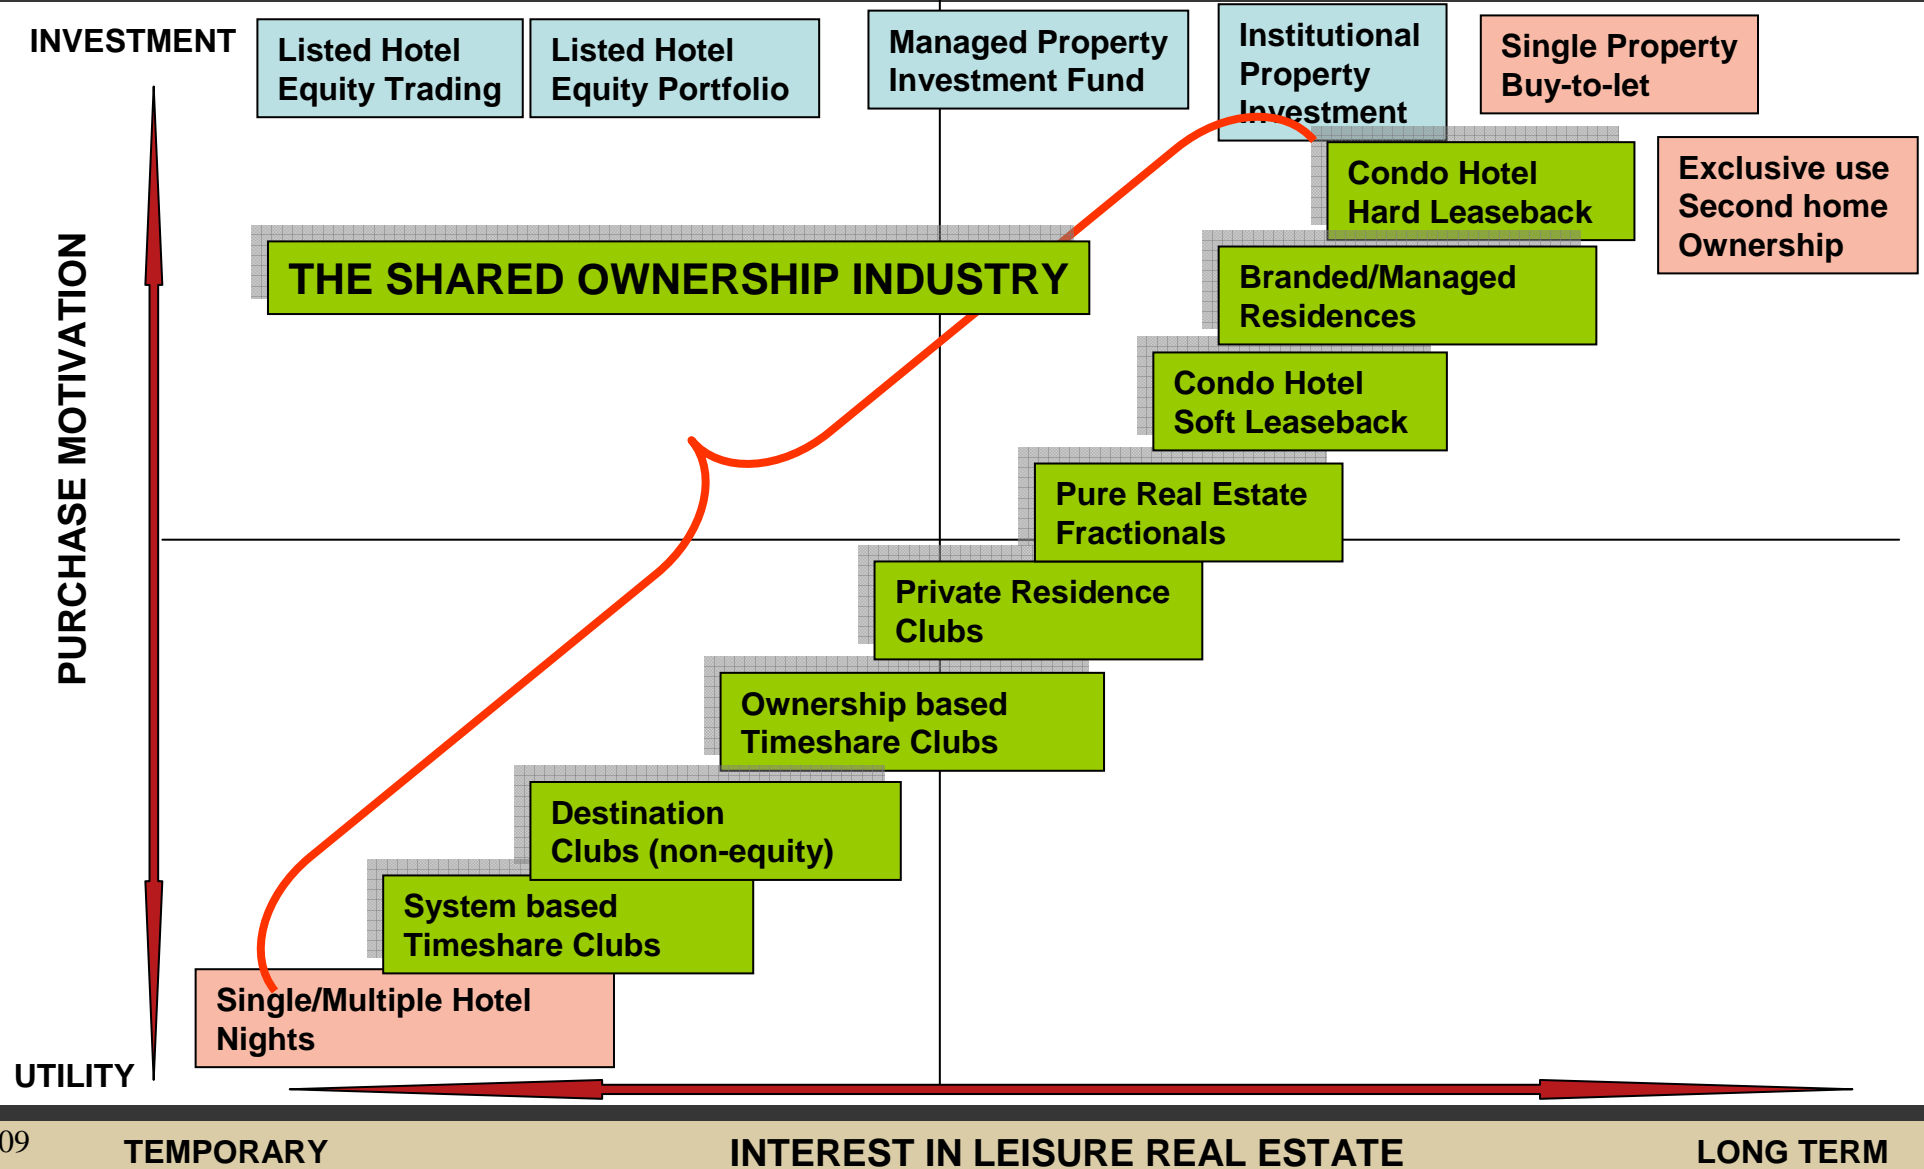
INVESTMENT

Listed Hotel Equity Trading

Listed Hotel Equity Portfolio

Managed Property Investment Fund

Institutional Property Investment

Single Property Buy-to-let

PURCHASE MOTIVATION

Condo Hotel Hard Leaseback

Exclusive use Second home Ownership

THE SHARED OWNERSHIP INDUSTRY

Branded/Managed Residences

Condo Hotel Soft Leaseback

Pure Real Estate Fractionals

Private Residence Clubs

Ownership based Timeshare Clubs

Destination Clubs (non-equity)

System based Timeshare Clubs

Single/Multiple Hotel Nights

UTILITY

09

TEMPORARY

INTEREST IN LEISURE REAL ESTATE

LONG TERM